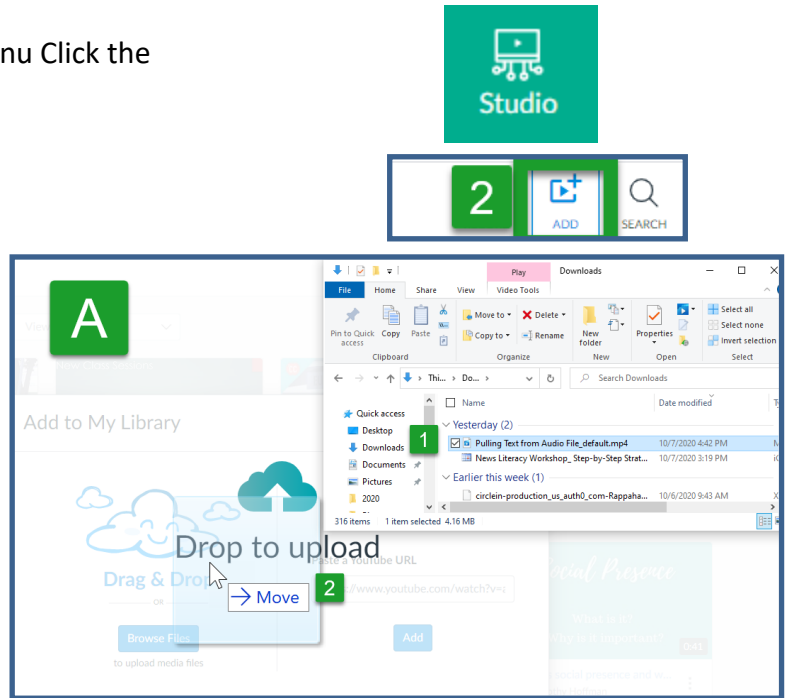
nu Click the

Studio

2

ADD

SEARCH

A

Play

Downloads

File

Home

Share

View

Video Tools

Pin to Quick access

Copy

Paste

Move to

Delete

Copy to

Rename

New folder

Properties

Select all

Select none

Invert selection

Clipboard

Organize

New

Open

Select

Thi... › Do... ›

Search Downloads

Quick access

Desktop

Downloads

Documents

Pictures

2020

Name

Date modified

Yesterday (2)

1

Pulling Text from Audio File_default.mp4

10/7/2020 4:42 PM

News Literacy Workshop_ Step-by-Step Strat...

10/7/2020 3:19 PM

Earlier this week (1)

circlein-production_us_auth0_com-Rappaha...

10/6/2020 9:43 AM

316 items 1 item selected 4.16 MB

Add to My Library

Drop to upload

Drag & Drop

→ Move

2

Paste a YouTube URL

www.youtube.com/watch?v=

Browse Files

to upload media files

Add

0:41